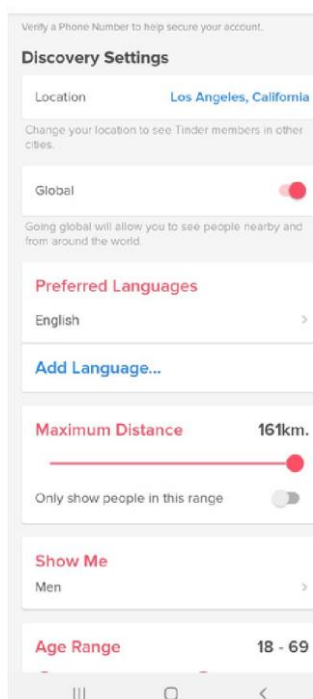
Verify a Phone Number to help secure your account.

Discovery Settings

Location Los Angeles, California

Change your location to see Tinder members in other cities.

Global

Going global will allow you to see people nearby and from around the world.

Preferred Languages

English >

Add Language...

Maximum Distance 161km.

Only show people in this range

Show Me

Men >

Age Range 18 - 69